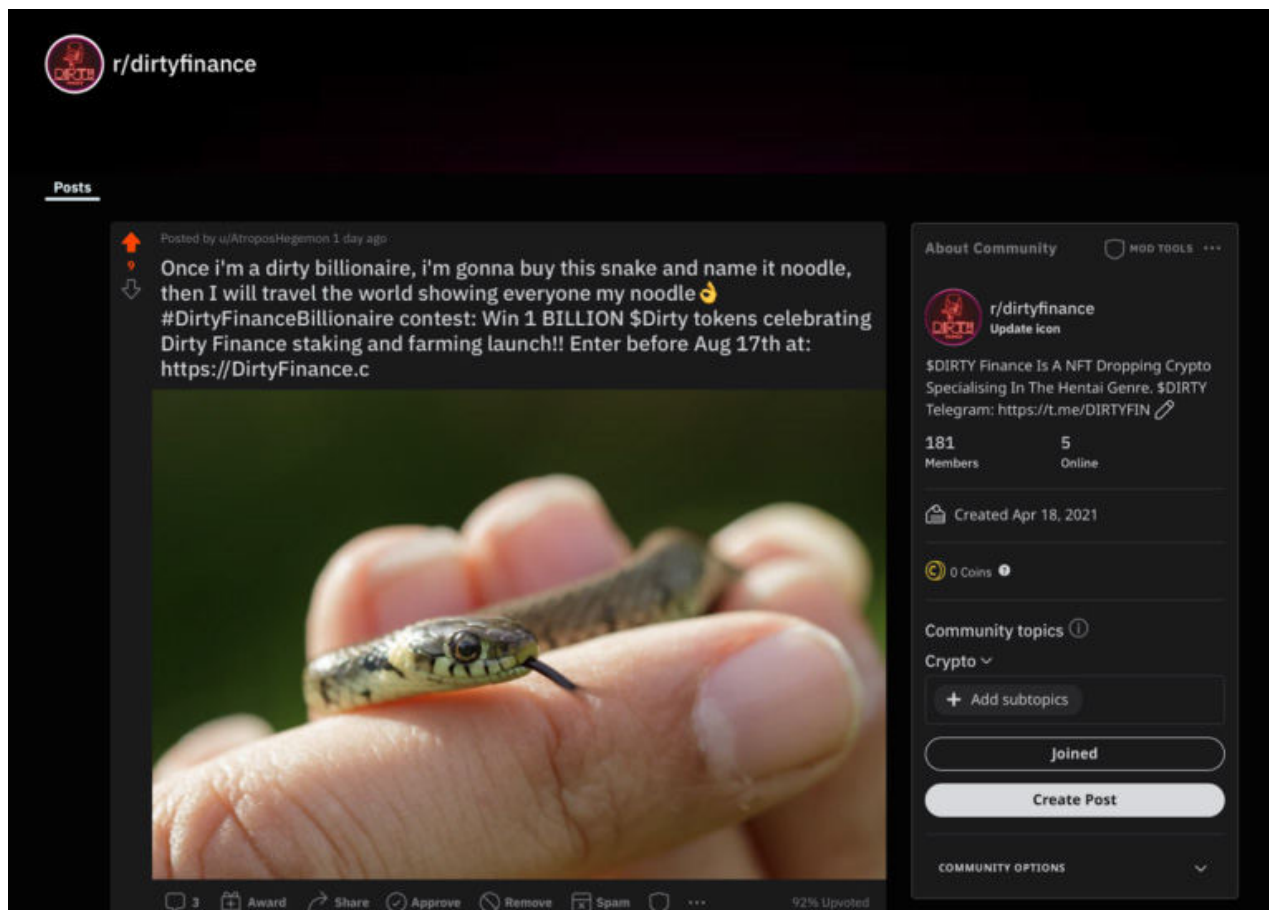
r/dirtyfinance

Posts

9

Posted by u/AtroposHegemon 1 day ago

Once i'm a dirty billionaire, i'm gonna buy this snake and name it noodle, then I will travel the world showing everyone my noodle👌 #DirtyFinanceBillionaire contest: Win 1 BILLION $Dirty tokens celebrating Dirty Finance staking and farming launch!! Enter before Aug 17th at: https://DirtyFinance.c

3 Award Share Approve Remove Spam ··· 92% Upvoted

About Community MOD TOOLS ···

r/dirtyfinance
Update icon

$DIRTY Finance Is A NFT Dropping Crypto Specialising In The Hentai Genre. $DIRTY Telegram: https://t.me/DIRTYFIN

181
Members

5
Online

Created Apr 18, 2021

0 Coins

Community topics

Crypto

+ Add subtopics

Joined

Create Post

COMMUNITY OPTIONS